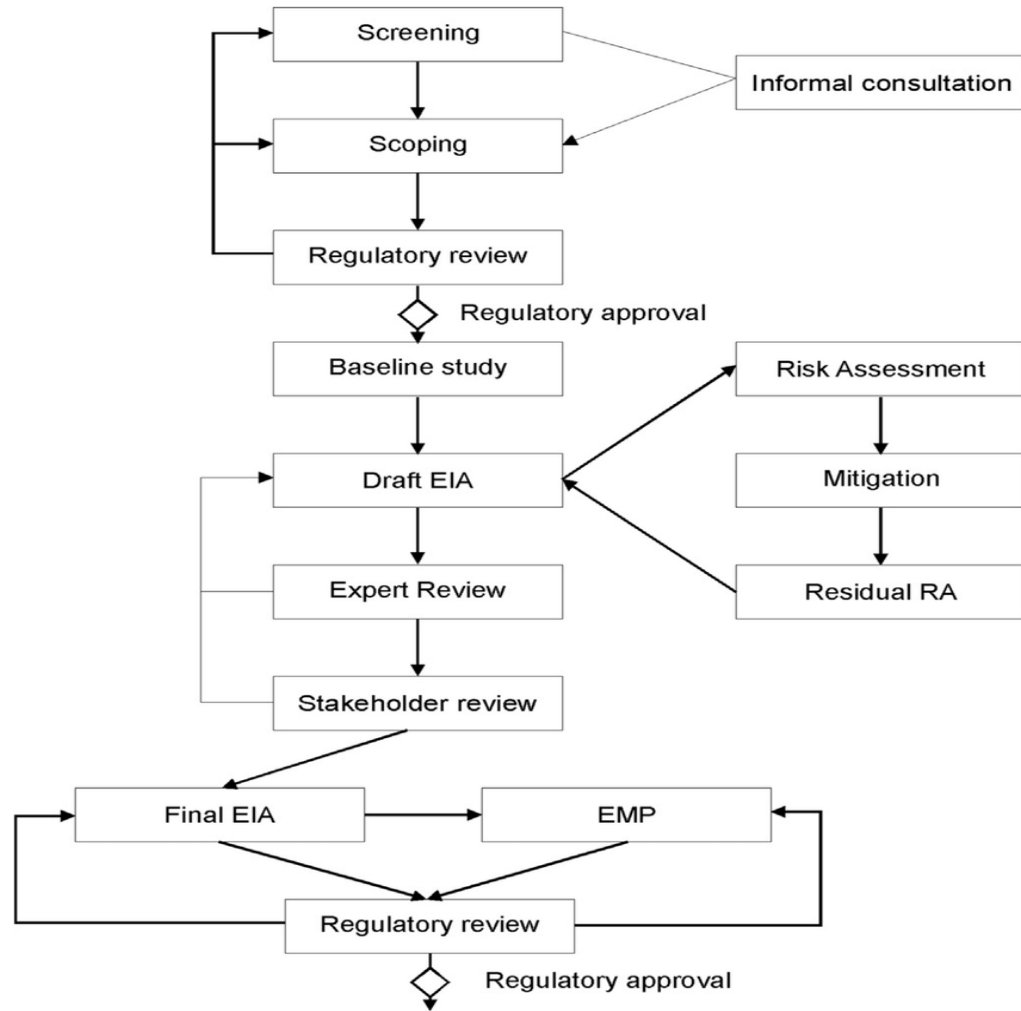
Screening

Informal consultation

Scoping

Regulatory review

Regulatory approval

Baseline study

Risk Assessment

Draft EIA

Mitigation

Expert Review

Residual RA

Stakeholder review

Final EIA

EMP

Regulatory review

Regulatory approval